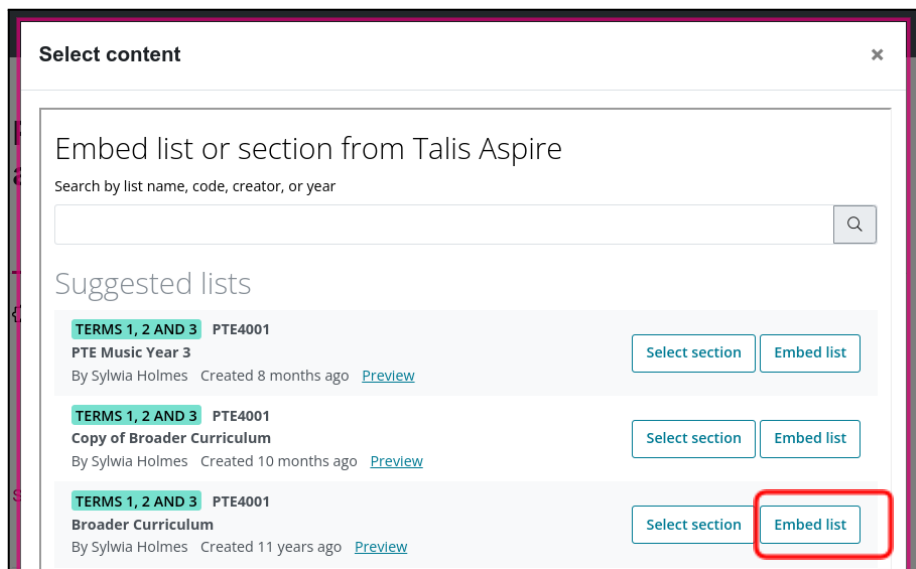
Select content

×

Embed list or section from Talis Aspire

Search by list name, code, creator, or year

Suggested lists

TERMS 1, 2 AND 3 PTE4001
PTE Music Year 3
By Sylwia Holmes Created 8 months ago Preview

Select section Embed list

TERMS 1, 2 AND 3 PTE4001
Copy of Broader Curriculum
By Sylwia Holmes Created 10 months ago Preview

Select section Embed list

TERMS 1, 2 AND 3 PTE4001
Broader Curriculum
By Sylwia Holmes Created 11 years ago Preview

Select section Embed list